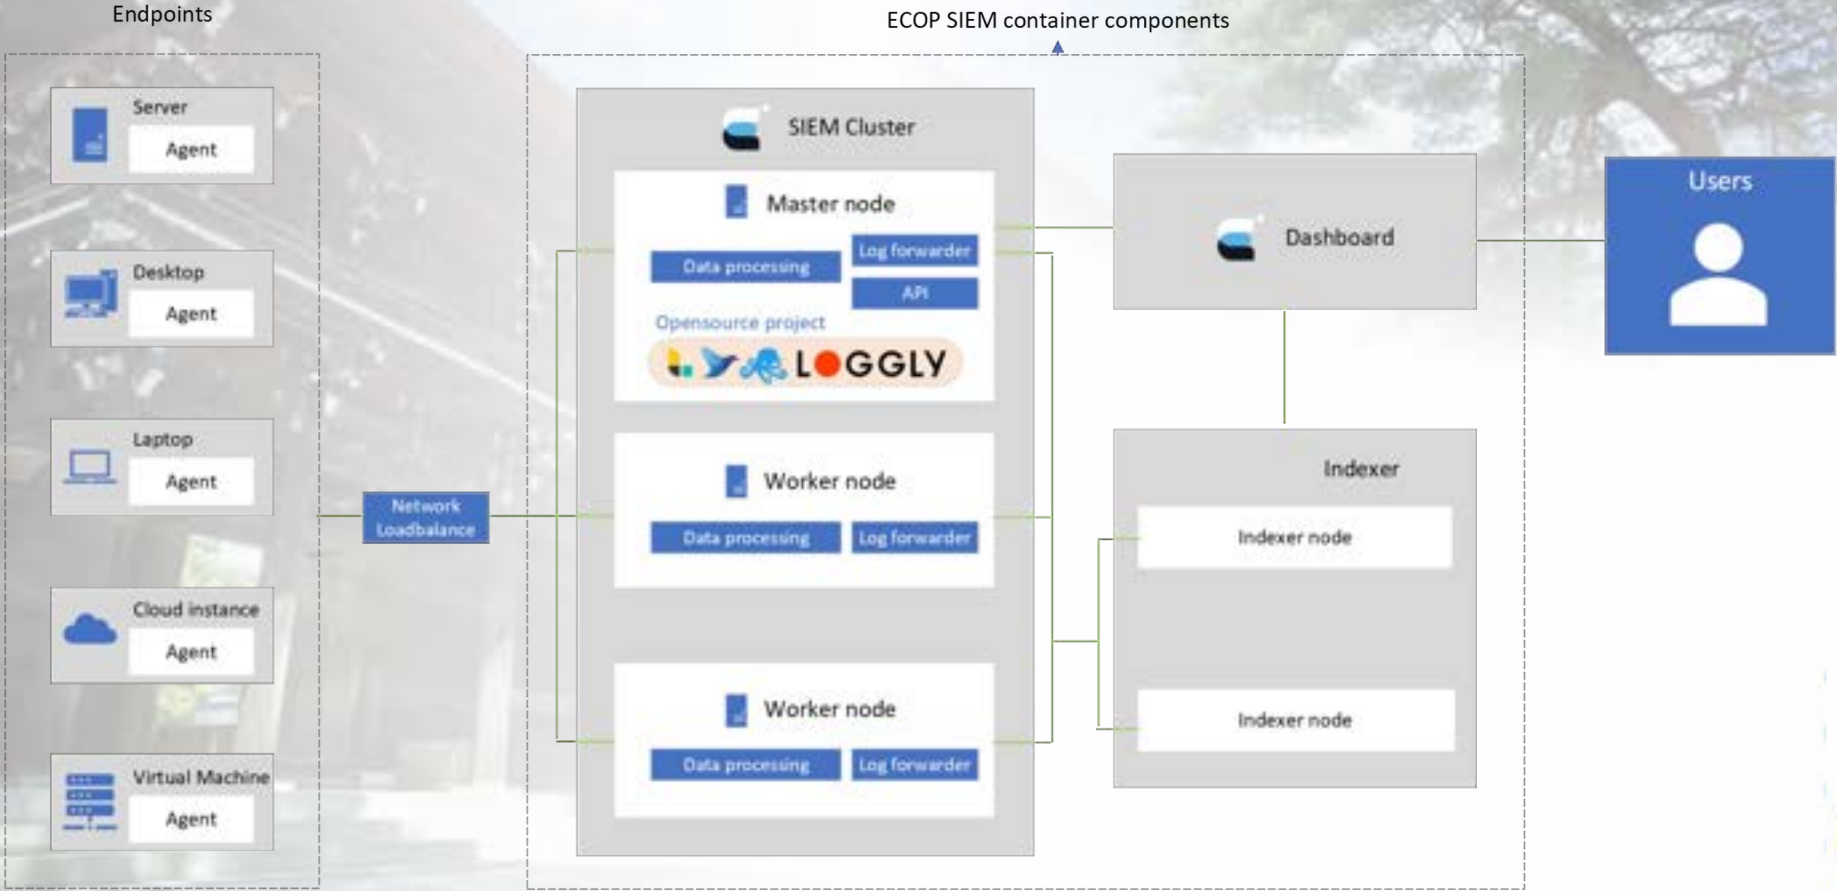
Endpoints

Server
Agent

Desktop
Agent

Laptop
Agent

Cloud instance
Agent

Virtual Machine
Agent

Network Loadbalance

ECOP SIEM container components

SIEM Cluster

Master node
Data processing
Log forwarder
API
Opensource project
LOGGLY

Worker node
Data processing
Log forwarder

Worker node
Data processing
Log forwarder

Dashboard

Indexer
Indexer node
Indexer node

Users